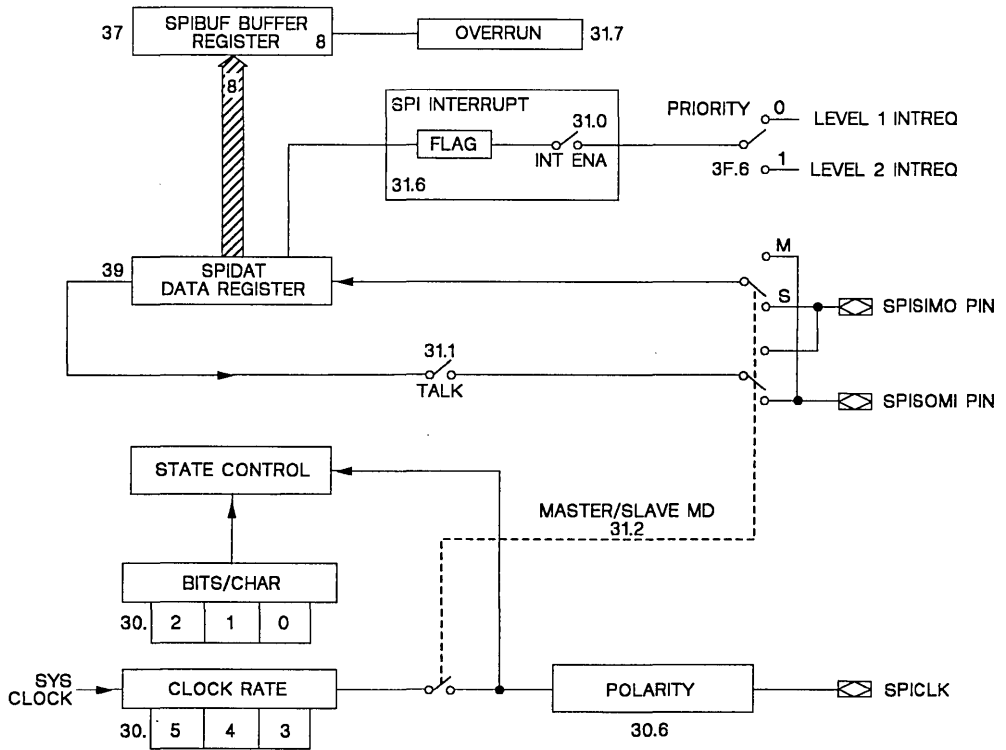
37
SPIBUF BUFFER REGISTER
8
OVERRUN
31.7

8

SPI INTERRUPT
FLAG
31.0
INT ENA
31.6

PRIORITY
0
LEVEL 1 INTREQ
3F.6
1
LEVEL 2 INTREQ

39
SPIDAT DATA REGISTER

M
S
SPISIMO PIN

31.1
TALK

SPISOMI PIN

STATE CONTROL

MASTER/SLAVE MD
31.2

BITS/CHAR

| 30. | 2 | 1 | 0 |
|---|---|---|---|

SYS CLOCK
CLOCK RATE

| 30. | 5 | 4 | 3 |
|---|---|---|---|

POLARITY
30.6
SPICLK